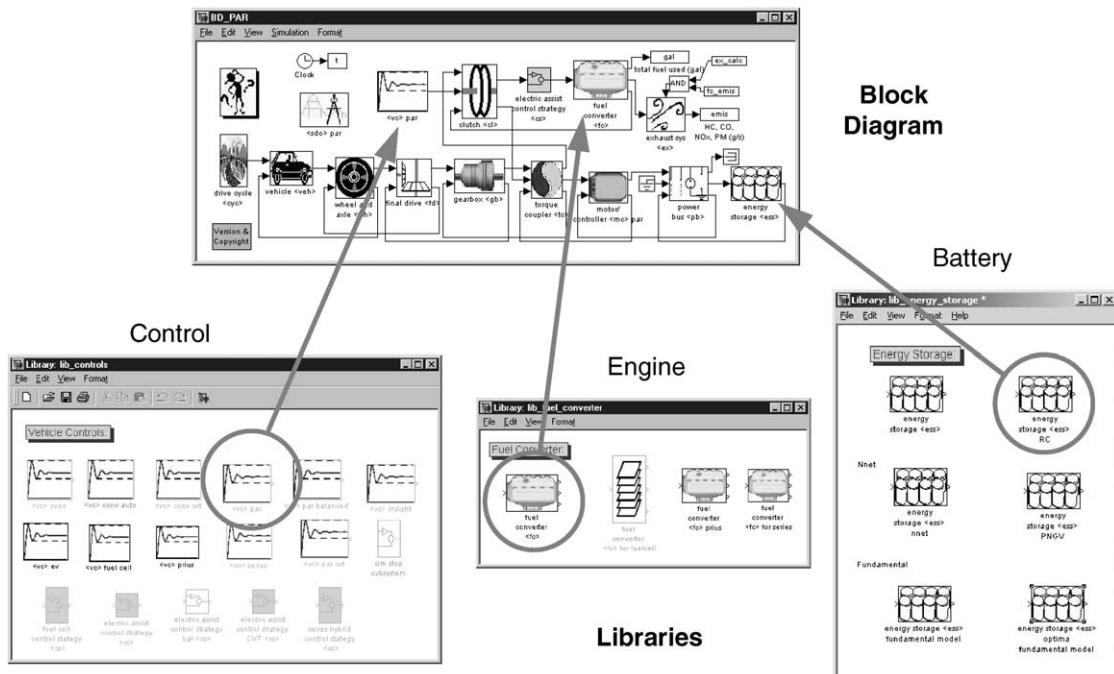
BD_PAR

File Edit View Simulation Format

Clock

t

<sdo> par

<vc> par

clutch <cl>

electric assist control strategy <cs>

fuel converter <fc>

gal

total fuel used (gal)

ex_calc

AND

fc_emis

exhaust sys <ex>

emis

HC, CO, NOx, PM (g/s)

drive cycle <cyc>

vehicle <veh>

wheel and axle <wh>

final drive <fd>

gearbox <gb>

torque coupler <tc>

motor/ controller <mc> par

power bus <pb>

energy storage <ess>

Version & Copyright

Block Diagram

Battery

Control

Library: lib_controls

File Edit View Format

Vehicle Controls

<vc> conv

<vc> conv auto

<vc> conv cvt

<vc> par

<vc> par balanced

<vc> insight

<vc> ev

<vc> fuel cell

<vc> prius

<vc> series

<vc> par cvt

sim stop subsystem

fuel cell control strategy <cs>

electric assist control strategy <cs>

electric assist control strategy bal <cs>

electric assist control strategy CVT <cs>

series hybrid control strategy <cs>

Engine

Library: lib_fuel_converter

File Edit View Format

Fuel Converter

fuel converter <fc>

fuel converter <fc> for fuelcell

fuel converter <fc> prius

fuel converter <fc> for series

Libraries

Library: lib_energy_storage *

File Edit View Format Help

Energy Storage

energy storage <ess>

energy storage <ess> RC

Nnet

energy storage <ess> nnet

energy storage <ess> PNGV

Fundamental

energy storage <ess> fundamental model

energy storage <ess> optima fundamental model